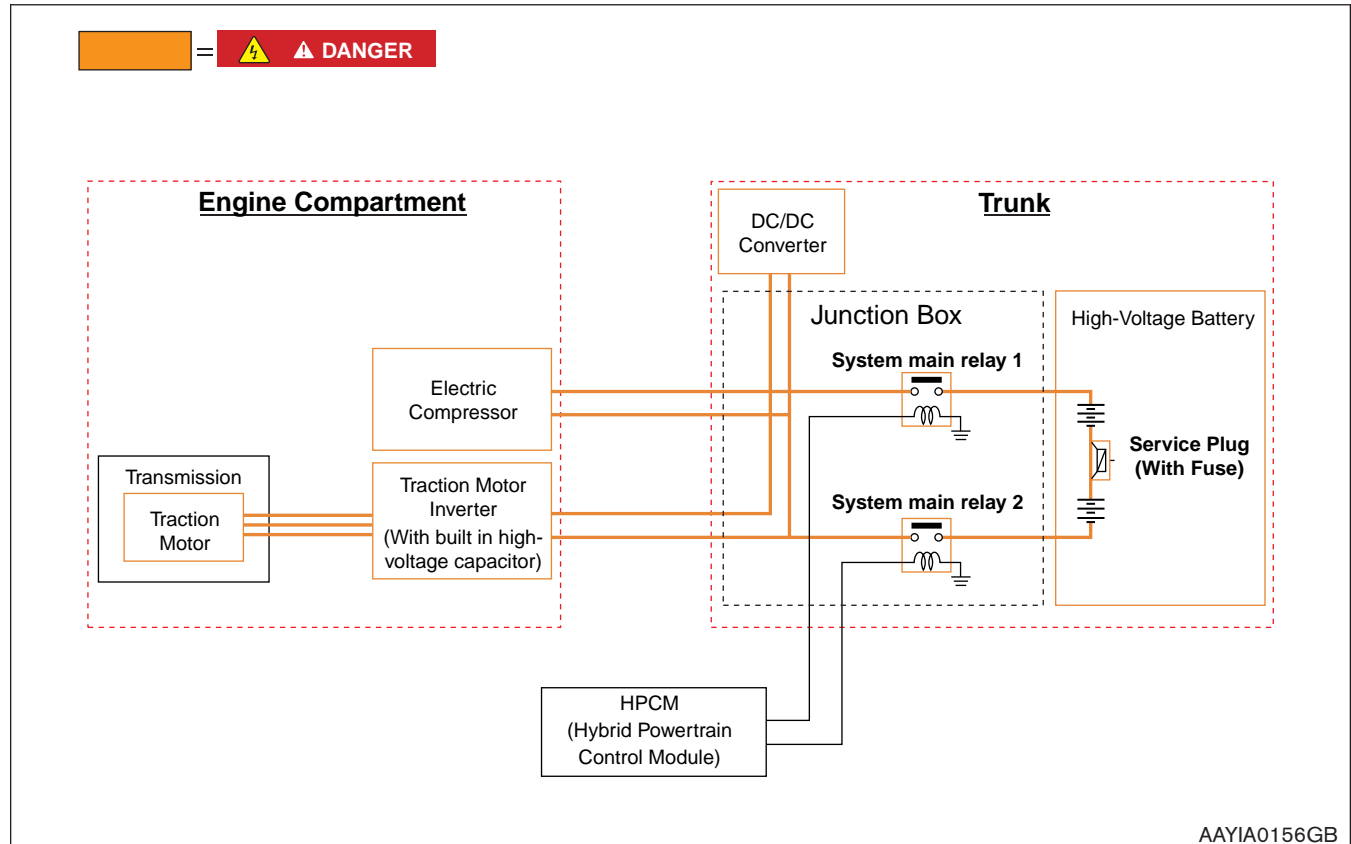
= DANGER

Engine Compartment

Trunk

DC/DC Converter

Junction Box

High-Voltage Battery

System main relay 1

Electric Compressor

Service Plug (With Fuse)

Transmission

Traction Motor

Traction Motor Inverter (With built in high-voltage capacitor)

System main relay 2

HPCM (Hybrid Powertrain Control Module)

AAYIA0156GB